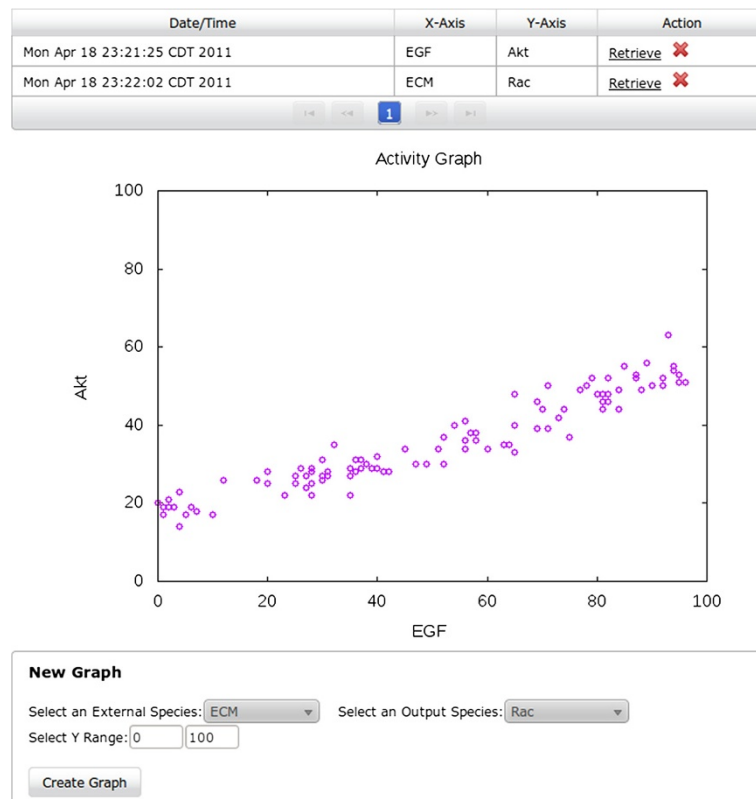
| Date/Time | X-Axis | Y-Axis | Action |
|---|---|---|---|
| Mon Apr 18 23:21:25 CDT 2011 | EGF | Akt | Retrieve |
| Mon Apr 18 23:22:02 CDT 2011 | ECM | Rac | Retrieve |

1

Activity Graph

100
80
60
40
20
0

Akt

0 20 40 60 80 100

EGF

New Graph

Select an External Species: ECM

Select an Output Species: Rac

Select Y Range: 0 100

Create Graph